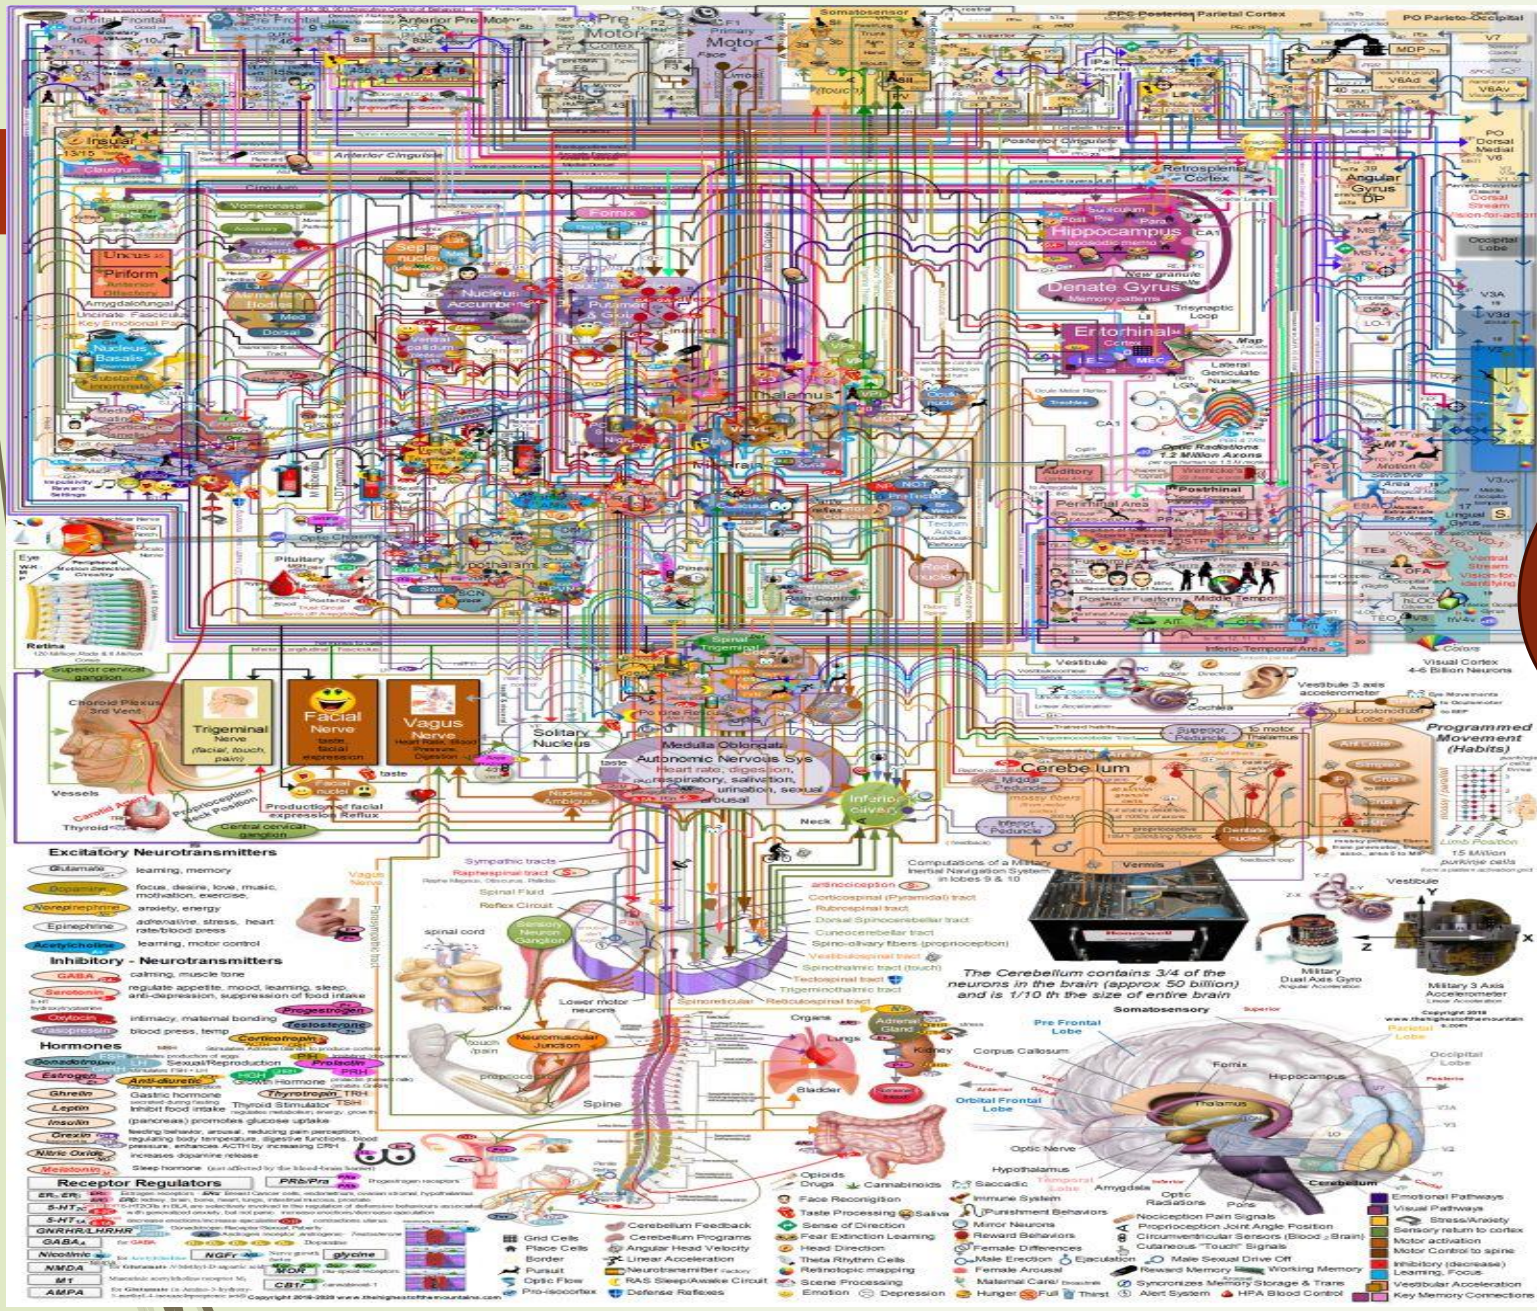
Orbital Frontal
Pre Frontal
Anterior Pre Motor
Pre Motor Cortex
Primary Motor
Somatosensory
PPC Posterior Parietal Cortex
PO Parieto-Occipital
Insular
Claustrum
Anterior Cingulate
Posterior Cingulate
Retrosplenial Cortex
Angular Gyrus
Uncus
Piriform
Amygdalofugal
Uncinate Fasciculus
Key Emotional Path
Nucleus Basalis
Fornix
Septal nuclei
Nucleus Accumbens
Hippocampus
Denate Gyrus
Memory patterns
Entorhinal Cortex
Thalamus
Lateral Geniculate Nucleus
Optic Radiations
1.2 Million Axons
Auditory
Perirhinal Area
Postrhinal
Middle Temporal
Inferio-Temporal Area
Visual Cortex
4-6 Billion Neurons
Pituitary
Eye
Retina
Trigeminal Nerve
(facial, touch, pain)
Facial Nerve
taste facial expression
Vagus Nerve
Heart rate, Blood Pressure, Digestion
Solitary Nucleus
Medulla Oblongata
Autonomic Nervous Sys
Heart rate, digestion, respiratory, salivation, urination, sexual arousal
Nucleus Ambiguus
Inferior Olive
Cerebellum
Vestibule
Cochlea
Programmed Movement (Habits)
Production of facial expression Reflux
Central cervical ganglion
Carotid Artery
Thyroid
Vessels
Neck
Excitatory Neurotransmitters
Glutamate learning, memory
Dopamine focus, desire, love, music, motivation, exercise
Norepinephrine anxiety, energy
Epinephrine adrenaline, stress, heart rate/blood press
Acetylcholine learning, motor control
Inhibitory - Neurotransmitters
GABA calming, muscle tone
Serotonin regulate appetite, mood, learning, sleep, anti-depression, suppression of food intake
Oxytocin intimacy, maternal bonding
Vasopressin blood press, temp
Hormones
Estrogen
Ghrelin Gastric hormone
Leptin Inhibit food intake
Insulin (pancreas) promotes glucose uptake
Orexin
Nitric Oxide increases dopamine release
Melatonin Sleep hormone
Receptor Regulators
Sympathetic tracts
Raphespinal tract
Spinal Fluid
Reflex Circuit
Sensory Neuron Ganglion
spinal cord
Lower motor neurons
Neuromuscular Junction
Spine
antinociception
Corticospinal (Pyramidal) tract
Rubrospinal tract
Dorsal Spinocerebellar tract
Cuneocerebellar tract
Spino-olivary fibers (proprioception)
Vestibulospinal tract
Spinothalamic tract (touch)
Tectospinal tract
Trigeminothalamic tract
Spinoreticular
Reticulospinal tract
Computations of a Military Inertial Navigation System in lobes 9 & 10
Honeywell
The Cerebellum contains 3/4 of the neurons in the brain (approx 50 billion) and is 1/10 th the size of entire brain
Military Dual Axis Gyro
Military 3 Axis Accelerometer
Organs
Lungs
Kidney
Bladder
Adrenal Gland
Pre Frontal Lobe
Somatosensory
Parietal Lobe
Corpus Callosum
Fornix
Hippocampus
Orbital Frontal Lobe
Thalamus
Occipital Lobe
Optic Nerve
Hypothalamus
Amygdala
Temporal Lobe
Pons
Cerebellum
Grid Cells
Place Cells
Border
Pursuit
Optic Flow
Cerebellum Feedback
Cerebellum Programs
Angular Head Velocity
Linear Acceleration
Neurotransmitter
RAS Sleep/Awake Circuit
Defense Reflexes
Opioids
Drugs
Cannabinoids
Face Recognition
Taste Processing
Saliva
Sense of Direction
Fear Extinction Learning
Head Direction
Theta Rhythm Cells
Retinotopic mapping
Scene Processing
Emotion
Depression
Saccadic
Immune System
Punishment Behaviors
Mirror Neurons
Reward Behaviors
Female Differences
Male Erection
Ejaculation
Female Arousal
Maternal Care
Hunger
Full
Thirst
Nociception Pain Signals
Proprioception Joint Angle Position
Circumventricular Sensors (Blood Brain)
Cutaneous "Touch" Signals
Male Sexual Drive Off
Reward Memory
Working Memory
Syncronizes Memory Storage & Trans
Alert System
HPA Blood Control
Emotional Pathways
Visual Pathways
Stress/Anxiety
Sensory return to cortex
Motor activation
Motor Control to spine
Inhibitory (decrease)
Learning Circuit
Vestibular Acceleration
Key Memory Connections
Copyright 2018-2020 www.thehighestofthemountains.com